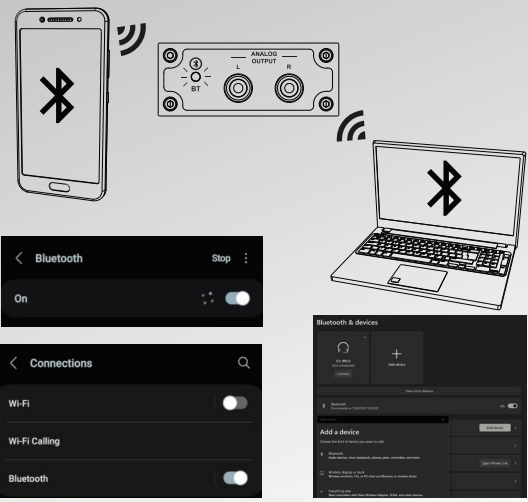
ANALOG OUTPUT
L
R
BT

Bluetooth
Stop
On

Connections
Wi-Fi
Wi-Fi Calling
Bluetooth

Bluetooth & devices
Not connected
Connect
Add device
View more devices
Bluetooth
On
Add device
Add a device
Choose the kind of device you want to add.
Bluetooth
Wireless display or dock
Open Phone Link
Everything else
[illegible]